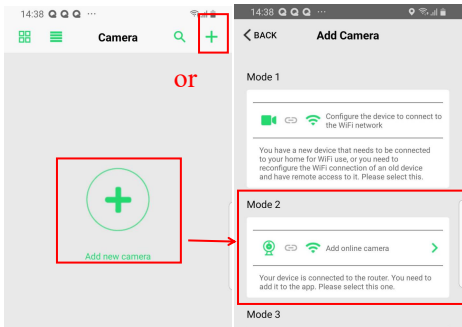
14:38

Camera

or

Add new camera

14:38

BACK

Add Camera

Mode 1

Configure the device to connect to the WiFi network

You have a new device that needs to be connected to your home for WiFi use, or you need to reconfigure the WiFi connection of an old device and have remote access to it. Please select this.

Mode 2

Add online camera

Your device is connected to the router. You need to add it to the app. Please select this one.

Mode 3